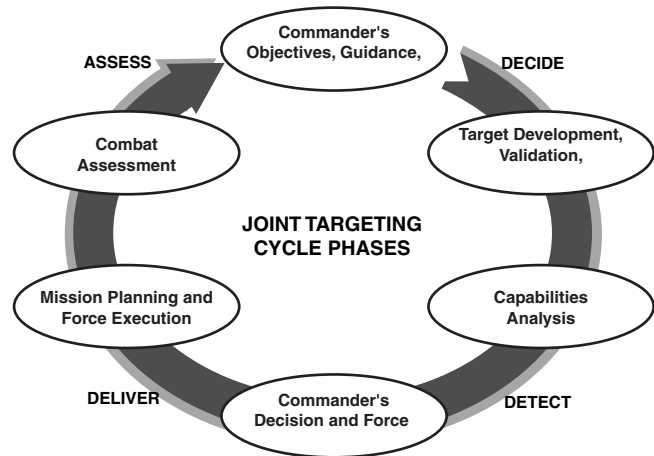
Commander's Objectives, Guidance,

ASSESS

DECIDE

Combat Assessment

Target Development, Validation,

JOINT TARGETING CYCLE PHASES

Mission Planning and Force Execution

Capabilities Analysis

DELIVER

DETECT

Commander's Decision and Force